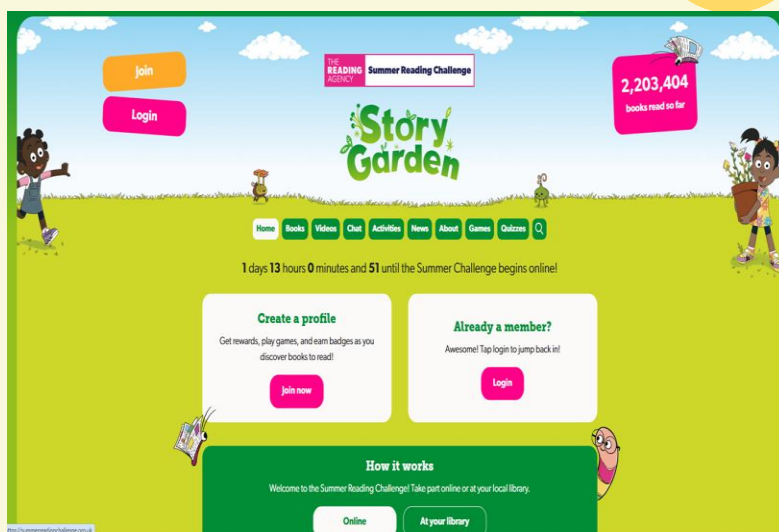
Join

Login

THE READING AGENCY Summer Reading Challenge

2,203,404 books read so far

Story Garden

Home Books Videos Chat Activities News About Games Quizzes

1 days 13 hours 0 minutes and 51 until the Summer Challenge begins online!

Create a profile

Get rewards, play games, and earn badges as you discover books to read!

Join now

Already a member?

Awesome! Tap login to jump back in!

Login

How it works

Welcome to the Summer Reading Challenge! Take part online or at your local library.

Online

At your library

https://summerreadingchallenge.org.uk